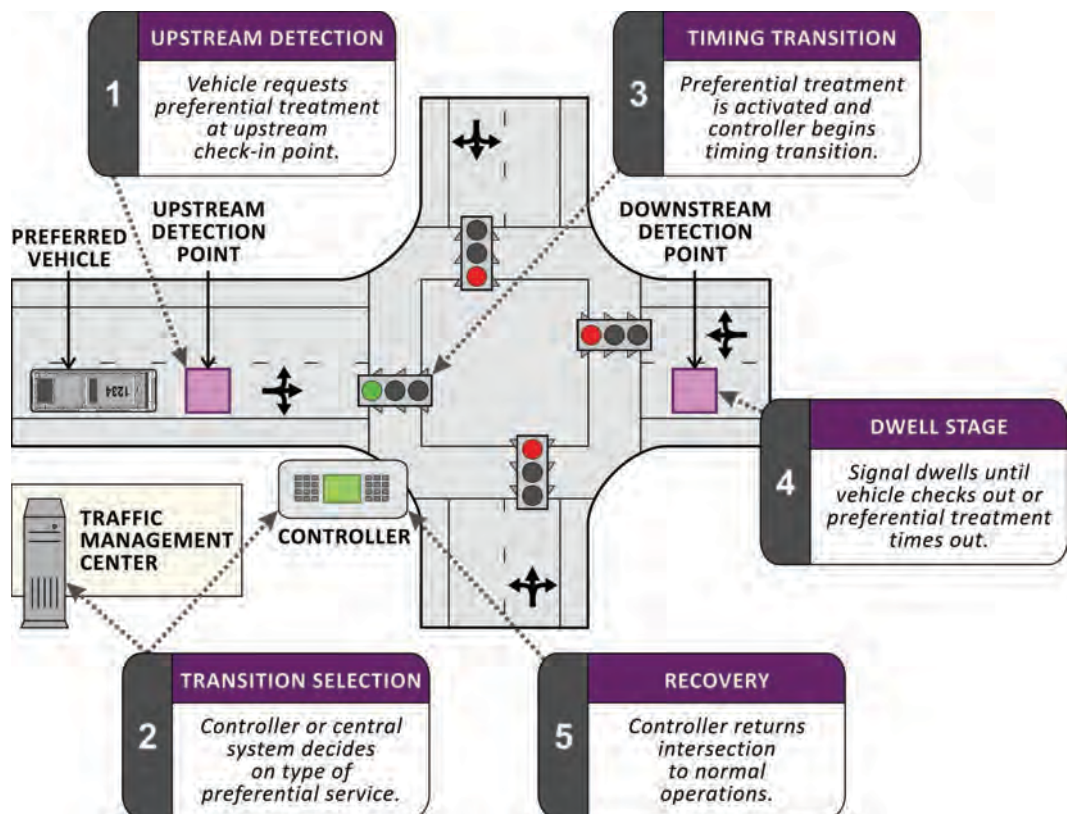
1
UPSTREAM DETECTION
Vehicle requests preferential treatment at upstream check-in point.

3
TIMING TRANSITION
Preferential treatment is activated and controller begins timing transition.

PREFERRED VEHICLE

UPSTREAM DETECTION POINT

DOWNSTREAM DETECTION POINT

1234

4
DWELL STAGE
Signal dwells until vehicle checks out or preferential treatment times out.

TRAFFIC MANAGEMENT CENTER

CONTROLLER

2
TRANSITION SELECTION
Controller or central system decides on type of preferential service.

5
RECOVERY
Controller returns intersection to normal operations.